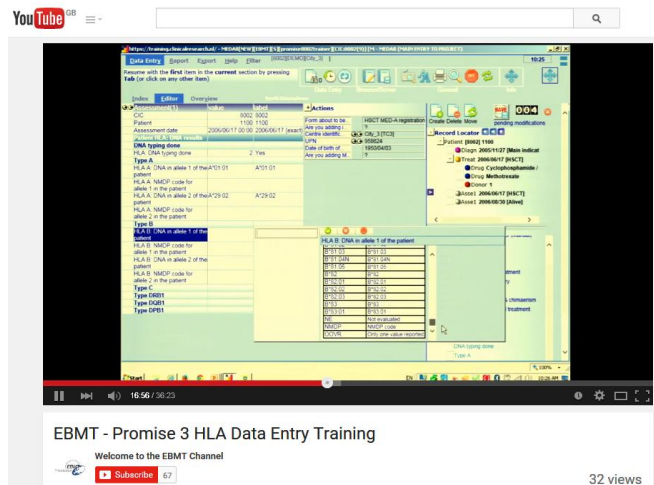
YouTube GB

Data Entry Report Export Help Filter

Resume with the first item in the current section by pressing Tab (or click on any other item)

10:25

Index Editor Overview

Assessment(1) value label

CIC 8002 8002

Patient 1100 1100

Assessment date 2006/06/17 00:00 2006/06/17 (exact)

DNA typing done

HLA: DNA typing done 2 Yes

Type A

HLA A: DNA in allele 1 of the patient A*01:01 A*01:01

HLA A: NMDP code for allele 1 in the patient

HLA A: DNA in allele 2 of the patient A*29:02 A*29:02

HLA A: NMDP code for allele 2 in the patient

Type B

HLA B: DNA in allele 1 of the patient

HLA B: NMDP code for allele 1 in the patient

HLA B: DNA in allele 2 of the patient

HLA B: NMDP code for allele 2 in the patient

Type C

Type DRB1

Type DQB1

Type DPB1

Actions

Form about to be... HSCT MED-A registration

Are you adding i...

Centre identific... City_3 [TC3]

UPN 959824

Date of birth of 1953/04/03

Are you adding M... ?

HLA B: DNA in allele 1 of the patient

| | |
|---|---|
| B*81:03 | B*81:03 |
| B*81:04N | B*81:04N |
| B*81:05 | B*81:05 |
| B*82 | B*82 |
| B*82:01 | B*82:01 |
| B*82:02 | B*82:02 |
| B*82:03 | B*82:03 |
| B*83 | B*83 |
| B*83:01 | B*83:01 |
| NE | Not evaluated |
| NMDP | NMDP code |
| OOVR | Only one value reported |

Create Delete Move pending modifications

Record Locator

Patient [8002] 1100

Diagn 2005/11/27 [Main indicat

Treat 2006/06/17 [HSCT]

Drug Cyclophosphamide /

Drug Methotrexate

Donor 1

Asse1 2006/06/17 [HSCT]

Asse1 2006/08/30 [Alive]

DNA typing done

Type A

Start

16:56 / 36:23

EBMT - Promise 3 HLA Data Entry Training

Welcome to the EBMT Channel

Subscribe 67

32 views